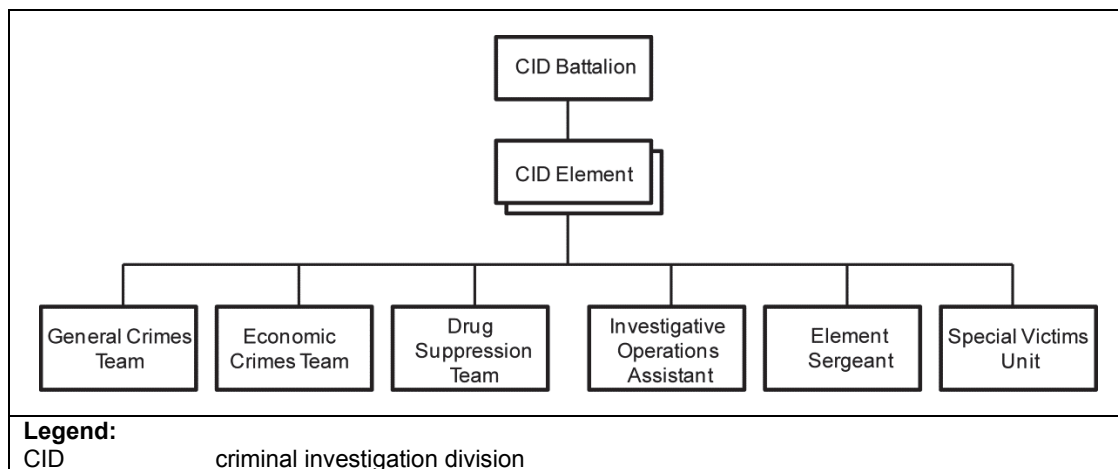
CID Battalion

CID Element

General Crimes Team

Economic Crimes Team

Drug Suppression Team

Investigative Operations Assistant

Element Sergeant

Special Victims Unit

Legend:
CID criminal investigation division